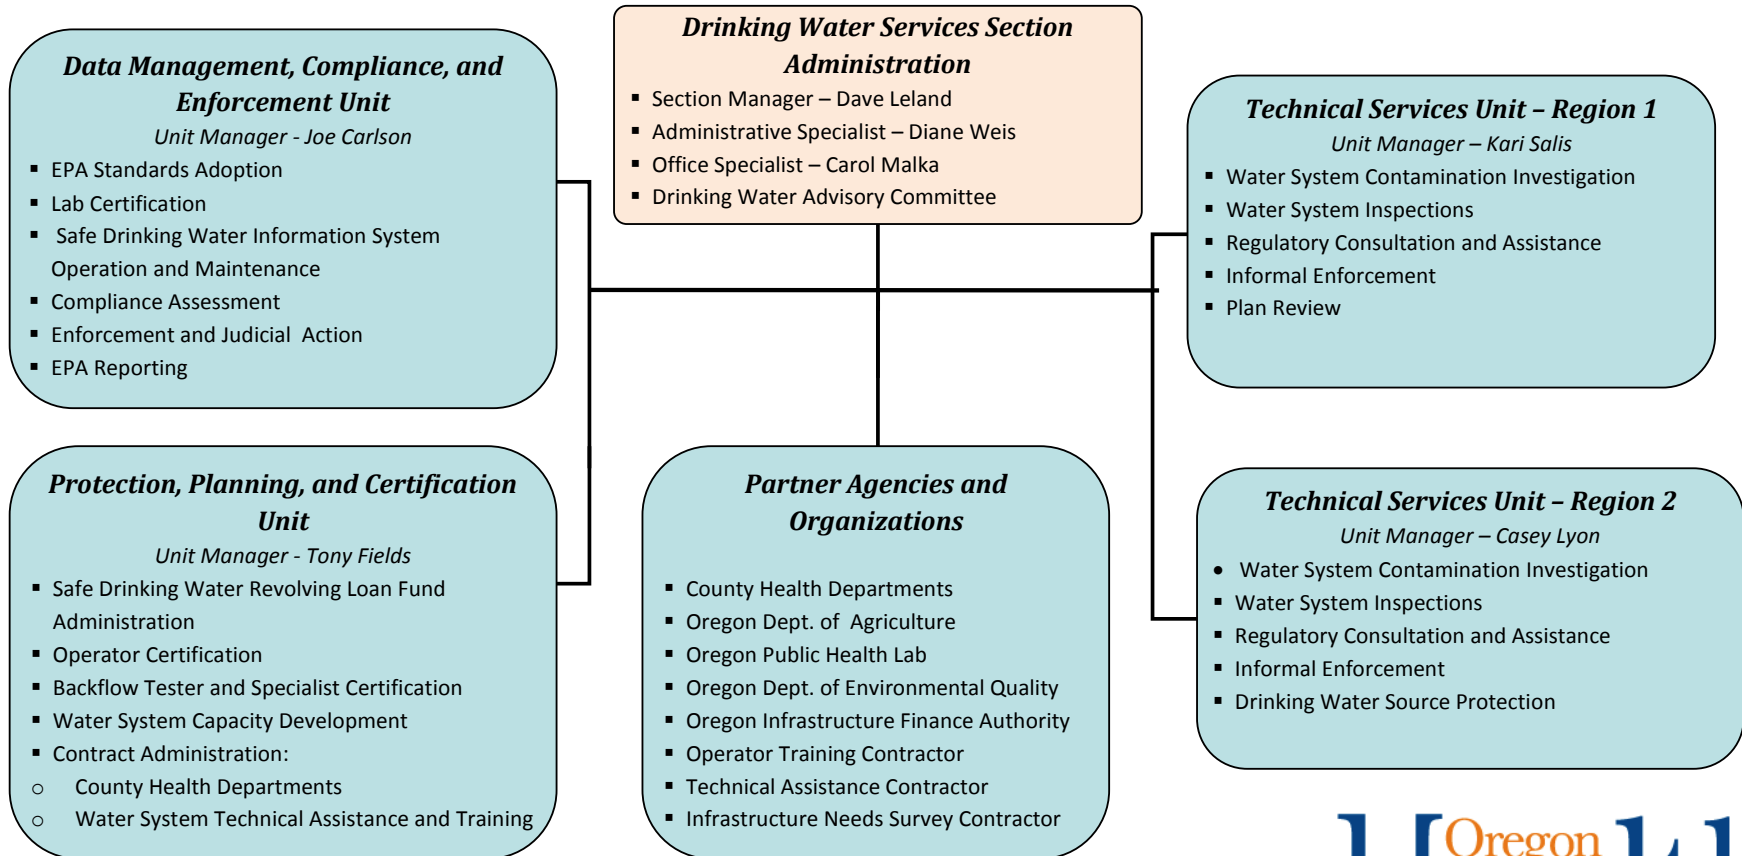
***Drinking Water Services Section Administration***

- Section Manager – Dave Leland
- Administrative Specialist – Diane Weis
- Office Specialist – Carol Malka
- Drinking Water Advisory Committee

***Data Management, Compliance, and Enforcement Unit***

*Unit Manager - Joe Carlson*

- EPA Standards Adoption
- Lab Certification
- Safe Drinking Water Information System Operation and Maintenance
- Compliance Assessment
- Enforcement and Judicial Action
- EPA Reporting

***Technical Services Unit – Region 1***

*Unit Manager – Kari Salis*

- Water System Contamination Investigation
- Water System Inspections
- Regulatory Consultation and Assistance
- Informal Enforcement
- Plan Review

***Protection, Planning, and Certification Unit***

*Unit Manager - Tony Fields*

- Safe Drinking Water Revolving Loan Fund Administration
- Operator Certification
- Backflow Tester and Specialist Certification
- Water System Capacity Development
- Contract Administration:
  - County Health Departments
  - Water System Technical Assistance and Training

***Partner Agencies and Organizations***

- County Health Departments
- Oregon Dept. of Agriculture
- Oregon Public Health Lab
- Oregon Dept. of Environmental Quality
- Oregon Infrastructure Finance Authority
- Operator Training Contractor
- Technical Assistance Contractor
- Infrastructure Needs Survey Contractor

***Technical Services Unit – Region 2***

*Unit Manager – Casey Lyon*

- Water System Contamination Investigation
- Water System Inspections
- Regulatory Consultation and Assistance
- Informal Enforcement
- Drinking Water Source Protection

Oregon